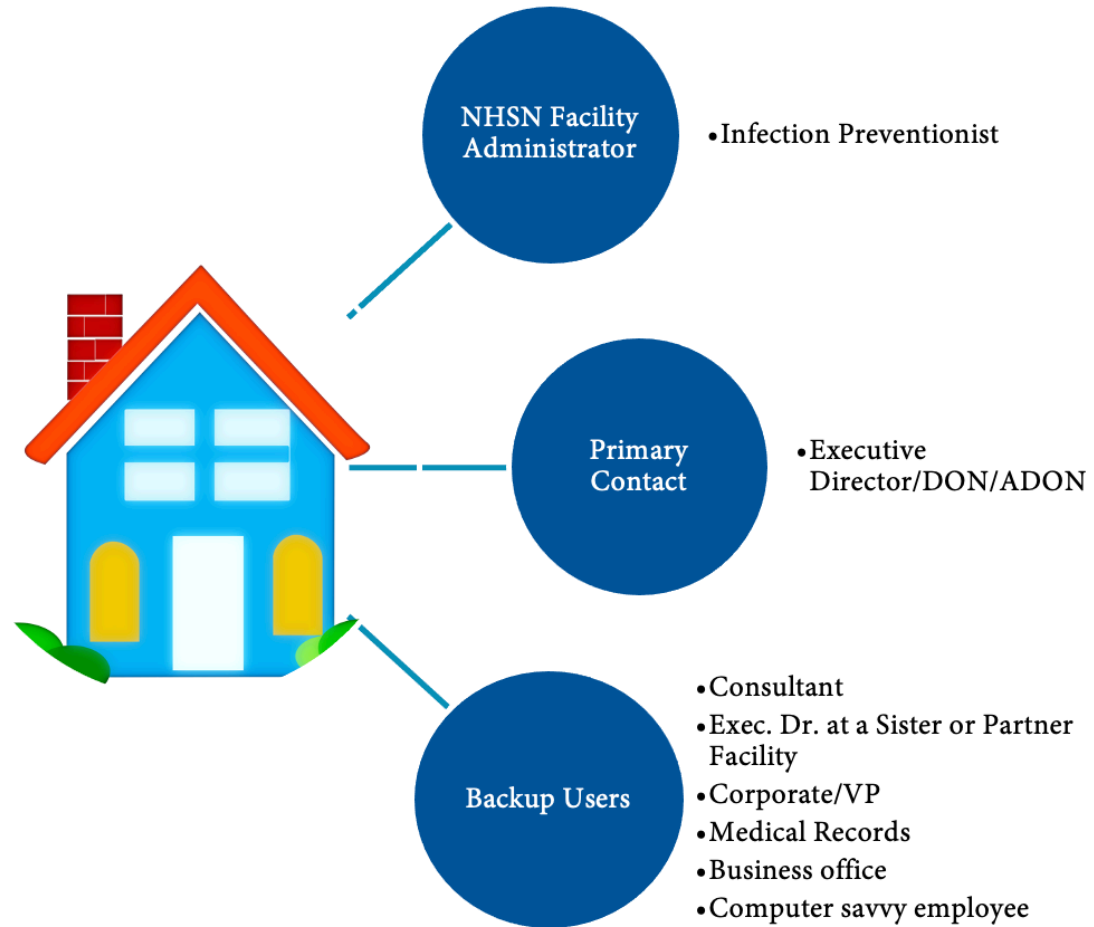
NHSN Facility Administrator

•Infection Preventionist

Primary Contact

•Executive Director/DON/ADON

Backup Users

•Consultant
•Exec. Dr. at a Sister or Partner Facility
•Corporate/VP
•Medical Records
•Business office
•Computer savvy employee